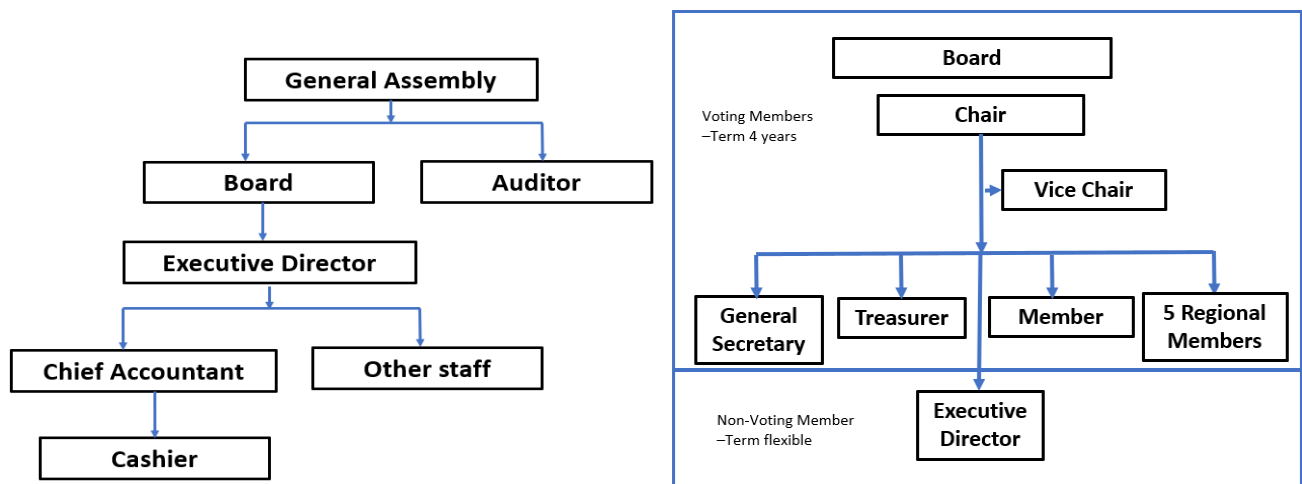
General Assembly

Board

Auditor

Executive Director

Chief Accountant

Other staff

Cashier

Board

Voting Members
–Term 4 years

Chair

Vice Chair

General Secretary

Treasurer

Member

5 Regional Members

Non-Voting Member
–Term flexible

Executive Director